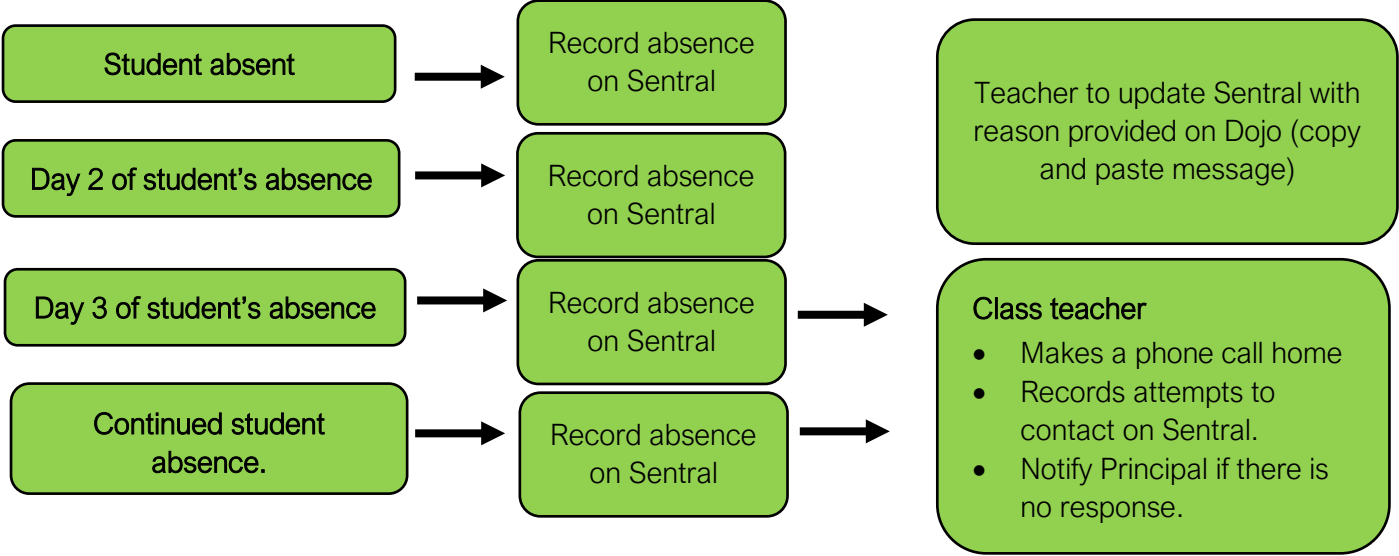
Student absent

Record absence on Sentral

Teacher to update Sentral with reason provided on Dojo (copy and paste message)

Day 2 of student's absence

Record absence on Sentral

Day 3 of student's absence

Record absence on Sentral

Class teacher
- Makes a phone call home
- Records attempts to contact on Sentral.
- Notify Principal if there is no response.

Continued student absence.

Record absence on Sentral